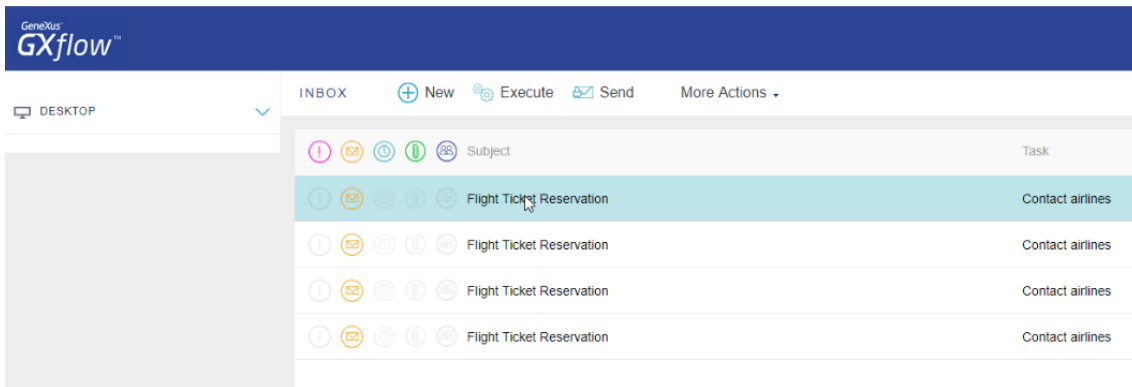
GeneXus GXflow™

DESKTOP

INBOX New Execute Send More Actions

| Subject | Task |
|---|---|
| Flight Ticket Reservation | Contact airlines |
| Flight Ticket Reservation | Contact airlines |
| Flight Ticket Reservation | Contact airlines |
| Flight Ticket Reservation | Contact airlines |